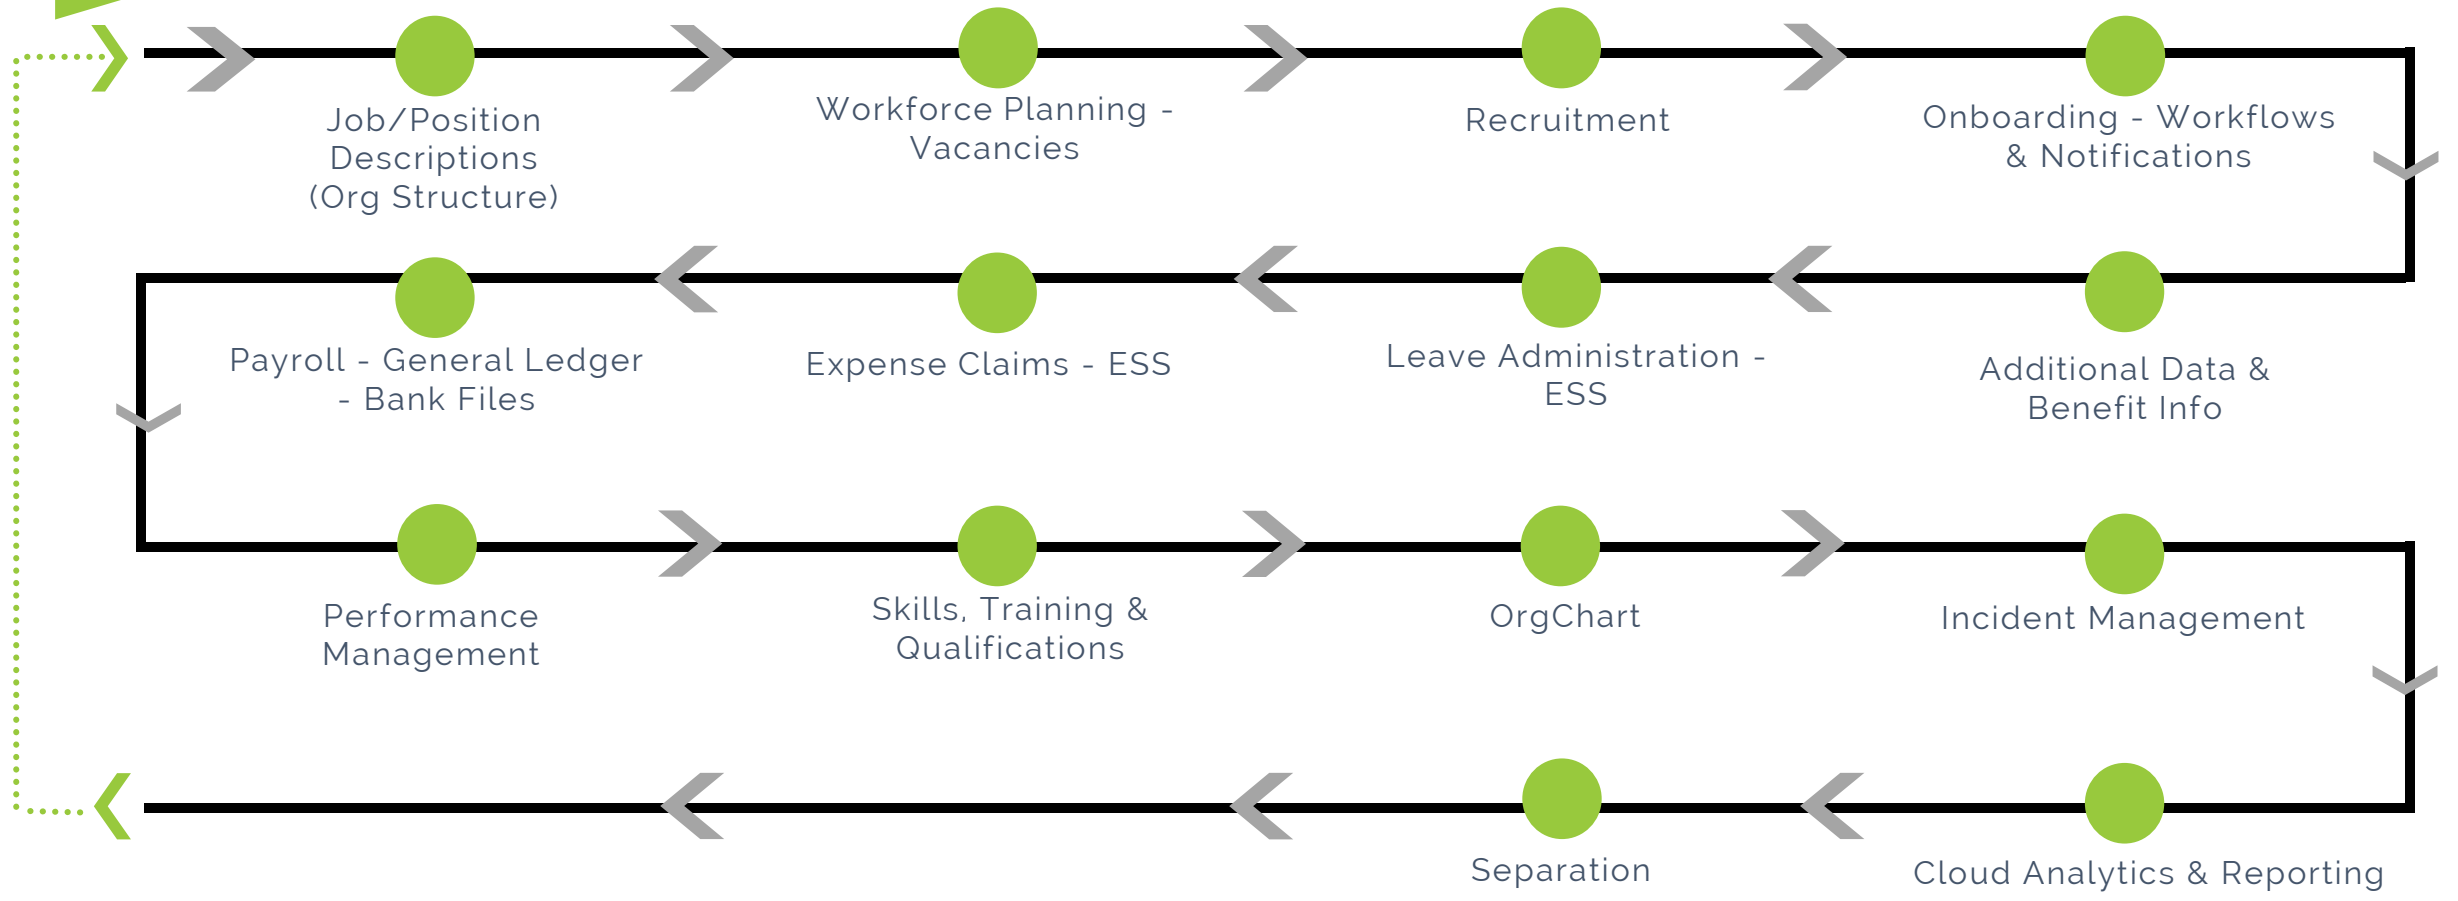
Job/Position Descriptions (Org Structure)

Workforce Planning - Vacancies

Recruitment

Onboarding - Workflows & Notifications

Additional Data & Benefit Info

Leave Administration - ESS

Expense Claims - ESS

Payroll - General Ledger - Bank Files

Performance Management

Skills, Training & Qualifications

OrgChart

Incident Management

Cloud Analytics & Reporting

Separation